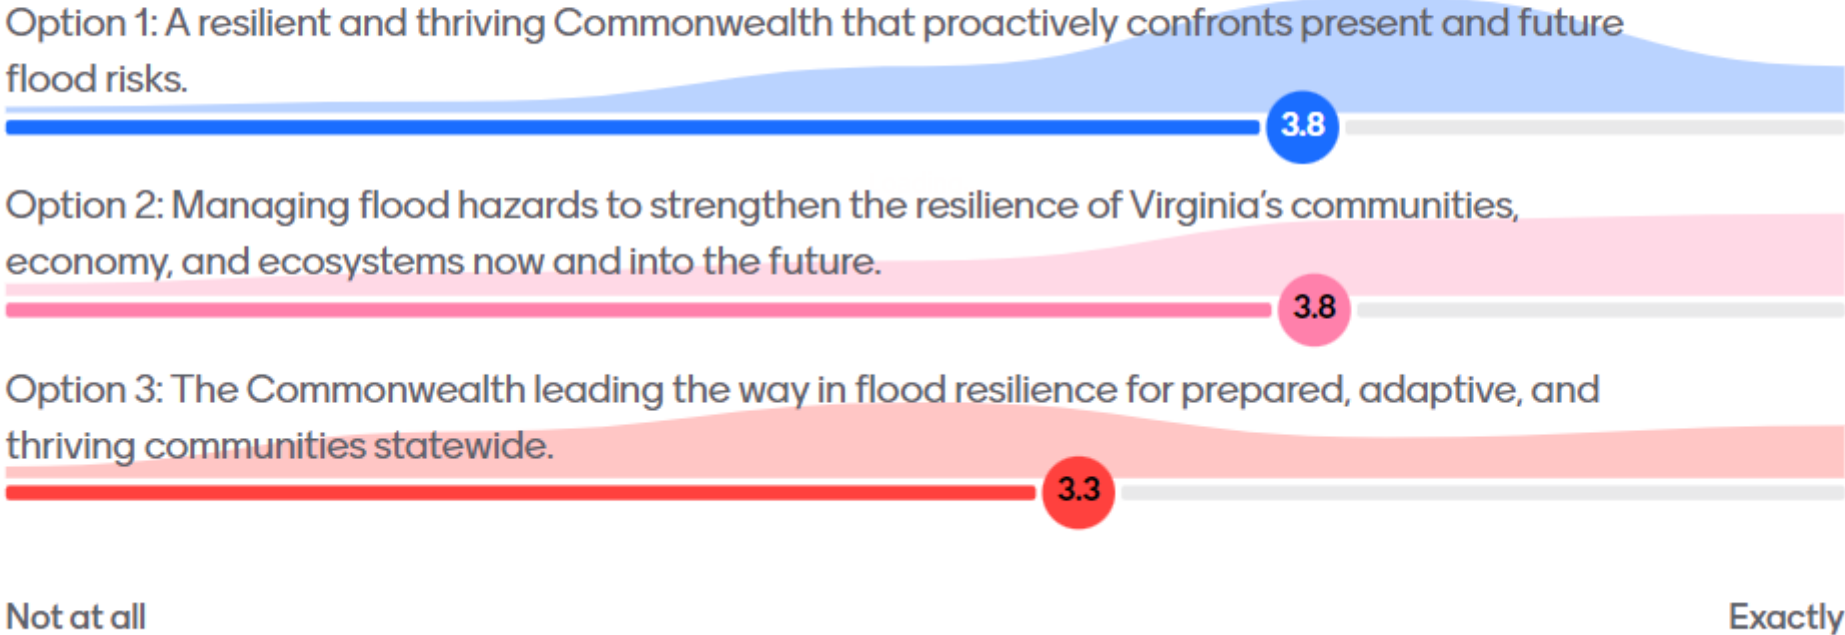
Option 1: A resilient and thriving Commonwealth that proactively confronts present and future flood risks.

3.8

Option 2: Managing flood hazards to strengthen the resilience of Virginia's communities, economy, and ecosystems now and into the future.

3.8

Option 3: The Commonwealth leading the way in flood resilience for prepared, adaptive, and thriving communities statewide.

3.3

Not at all

Exactly